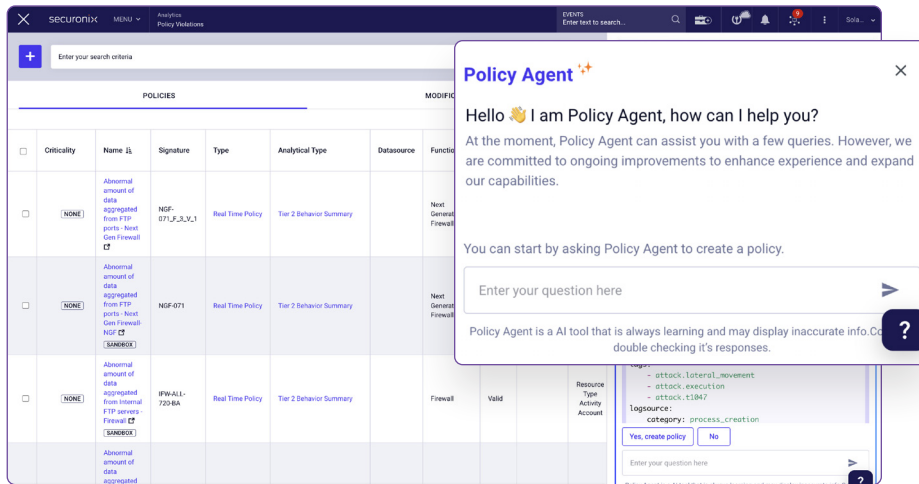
securonix MENU Analytics Policy Violations EVENTS Enter text to search... 9 Sola...

+ Enter your search criteria

POLICIES MODIFI

| | Criticality | Name | Signature | Type | Analytical Type | Datasource | Functio |
|---|---|---|---|---|---|---|---|
| | NONE | Abnormal amount of data aggregated from FTP ports - Next Gen Firewall | NGF-071_F_3_V_1 | Real Time Policy | Tier 2 Behavior Summary | | Next Generati Firewall |
| | NONE | Abnormal amount of data aggregated from FTP ports - Next Gen Firewall-NGF SANDBOX | NGF-071 | Real Time Policy | Tier 2 Behavior Summary | | Next Generati Firewall |
| | NONE | Abnormal amount of data aggregated from Internal FTP servers - Firewall SANDBOX | IFW-ALL-720-BA | Real Time Policy | Tier 2 Behavior Summary | | Firewall |
| | | Abnormal amount of data aggregated | | | | | |

Valid Resource Type Activity Account

Policy Agent

Hello 👋 I am Policy Agent, how can I help you?

At the moment, Policy Agent can assist you with a few queries. However, we are committed to ongoing improvements to enhance experience and expand our capabilities.

You can start by asking Policy Agent to create a policy.

Enter your question here

Policy Agent is a AI tool that is always learning and may display inaccurate info.Co double checking it's responses.

tags:
- attack.loteral_movement
- attack.execution
- attack.t1047
logsource:
category: process_creation

Yes, create policy No

Enter your question here

?